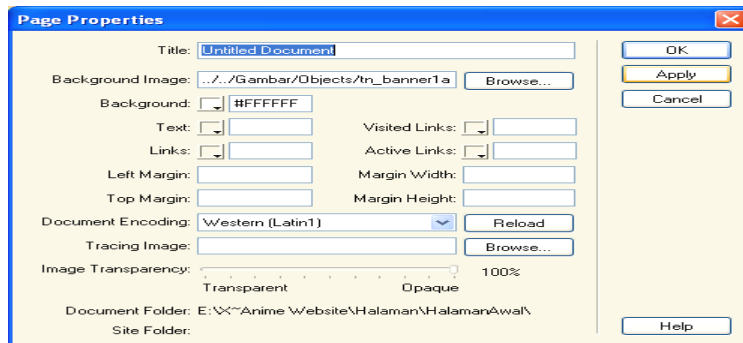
Page Properties

Title: Untitled Document

Background Image: ../../Gambar/Objects/tn_banner1a Browse...

Background: #FFFFFF

Text: Visited Links:

Links: Active Links:

Left Margin: Margin Width:

Top Margin: Margin Height:

Document Encoding: Western (Latin1) Reload

Tracing Image: Browse...

Image Transparency: 100%

Transparent Opaque

Document Folder: E:\X~Anime Website\Halaman\HalamanAwal\

Site Folder:

OK

Apply

Cancel

Help